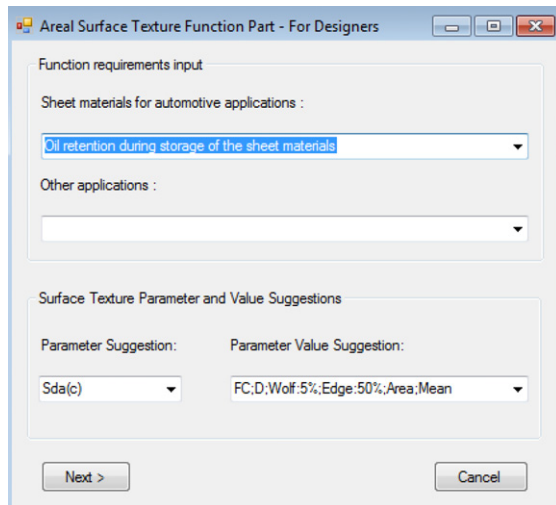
Areal Surface Texture Function Part - For Designers

Function requirements input

Sheet materials for automotive applications :

Oil retention during storage of the sheet materials

Other applications :

Surface Texture Parameter and Value Suggestions

Parameter Suggestion:

Parameter Value Suggestion:

Sda(c)

FC;D;Wolf:5%;Edge:50%;Area;Mean

Next >

Cancel